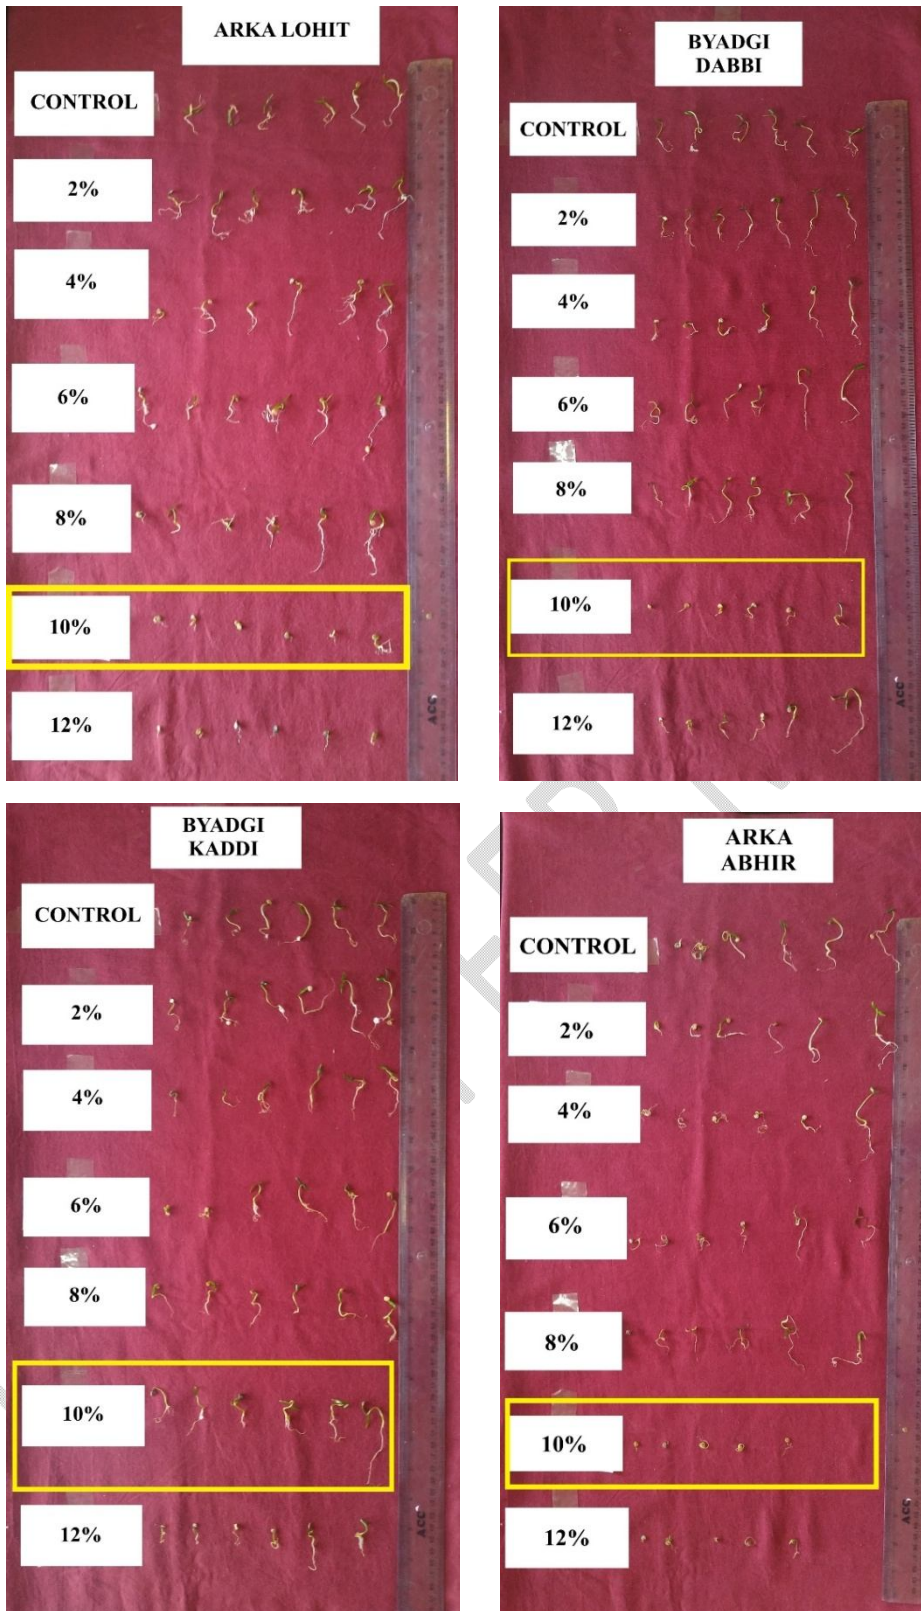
ARKA LOHIT

CONTROL

2%

4%

6%

8%

10%

12%

ACC

BYADGI DABBI

CONTROL

2%

4%

6%

8%

10%

12%

ACC

BYADGI KADDI

CONTROL

2%

4%

6%

8%

10%

12%

ACC

ARKA ABHIR

CONTROL

2%

4%

6%

8%

10%

12%

ACC